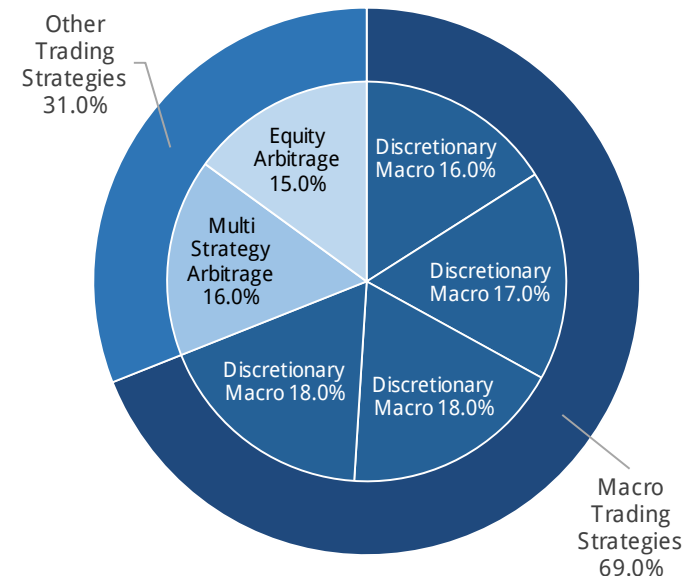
Other Trading Strategies 31.0%

Equity Arbitrage 15.0%

Discretionary Macro 16.0%

Multi Strategy Arbitrage 16.0%

Discretionary Macro 17.0%

Discretionary Macro 18.0%

Discretionary Macro 18.0%

Macro Trading Strategies 69.0%